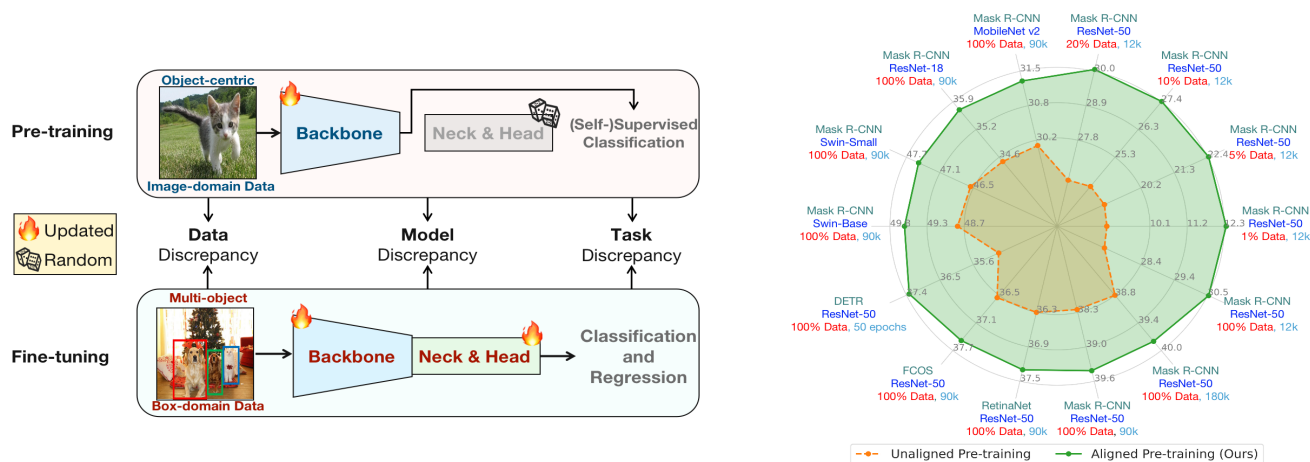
Pre-training

Object-centric

Image-domain Data

Backbone

Neck & Head

(Self-)Supervised Classification

Updated
Random

Data Discrepancy

Model Discrepancy

Task Discrepancy

Fine-tuning

Multi-object

Box-domain Data

Backbone

Neck & Head

Classification and Regression

Mask R-CNN
MobileNet v2
100% Data, 90k

Mask R-CNN
ResNet-50
20% Data, 12k

Mask R-CNN
ResNet-18
100% Data, 90k

Mask R-CNN
ResNet-50
10% Data, 12k

Mask R-CNN
Swin-Small
100% Data, 90k

Mask R-CNN
ResNet-50
5% Data, 12k

Mask R-CNN
Swin-Base
100% Data, 90k

Mask R-CNN
ResNet-50
1% Data, 12k

DETR
ResNet-50
100% Data, 50 epochs

Mask R-CNN
ResNet-50
100% Data, 12k

FCOS
ResNet-50
100% Data, 90k

Mask R-CNN
ResNet-50
100% Data, 180k

RetinaNet
ResNet-50
100% Data, 90k

Mask R-CNN
ResNet-50
100% Data, 90k

31.5
30.8
30.2
30.0
28.9
27.8
27.4
26.3
25.3
22.4
21.3
20.2
12.3
11.2
10.1
35.9
35.2
34.6
47.7
47.1
46.5
49.9
49.3
48.7
37.4
36.5
35.6
37.7
37.1
36.5
37.5
36.9
36.3
39.6
39.0
38.3
40.0
39.4
38.8
30.5
29.4
28.4

Unaligned Pre-training
Aligned Pre-training (Ours)